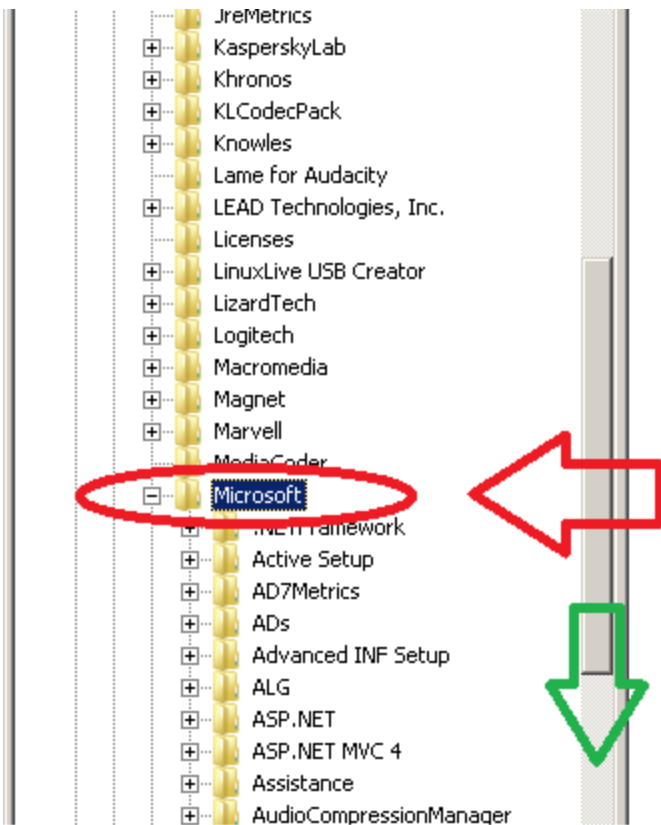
JreMetrics
KasperskyLab
Khronos
KLCodecPack
Knowles
Lame for Audacity
LEAD Technologies, Inc.
Licenses
LinuxLive USB Creator
LizardTech
Logitech
Macromedia
Magnet
Marvell
MediaCoder
Microsoft
.NETFramework
Active Setup
AD7Metrics
ADs
Advanced INF Setup
ALG
ASP.NET
ASP.NET MVC 4
Assistance
AudioCompressionManager